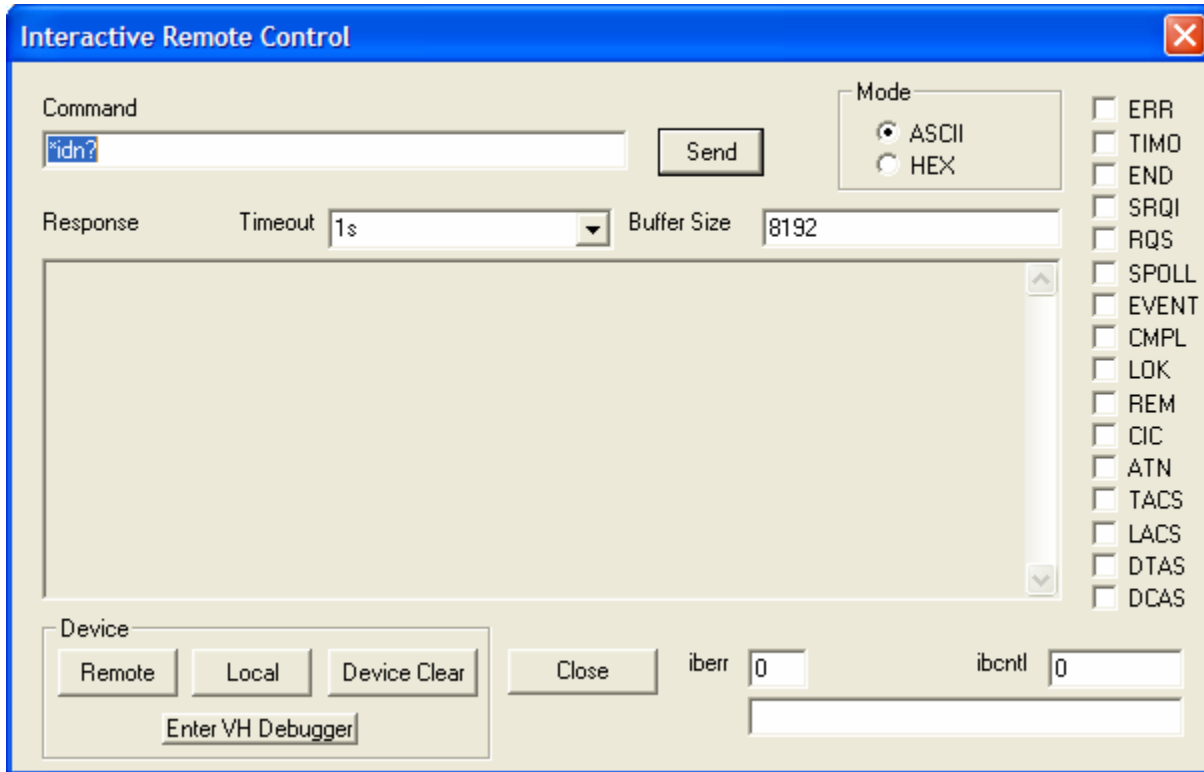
Interactive Remote Control

Command
*idn?
Send

Mode
ASCII
HEX

ERR
TIMO
END
SRQI
RQS
SPOLL
EVENT
CMPL
LOK
REM
CIC
ATN
TACS
LACS
DTAS
DCAS

Response
Timeout 1s
Buffer Size 8192

Device
Remote
Local
Device Clear
Enter VH Debugger

Close
iberr 0
ibcntl 0